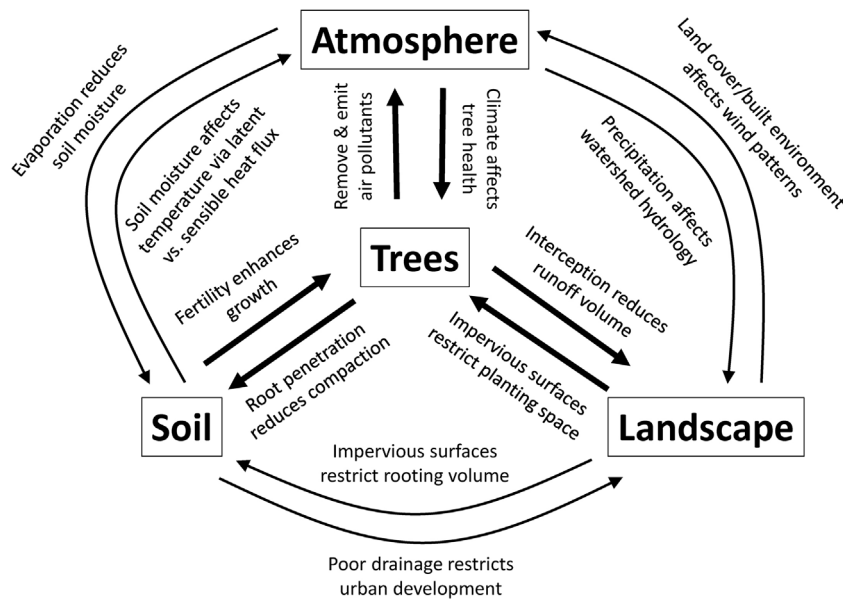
Atmosphere

Evaporation reduces soil moisture

Soil moisture affects temperature via latent vs. sensible heat flux

Remove & emit air pollutants

Climate affects tree health

Precipitation affects watershed hydrology

Land cover/built environment affects wind patterns

Trees

Fertility enhances growth

Root penetration reduces compaction

Interception reduces runoff volume

Impervious surfaces restrict planting space

Soil

Landscape

Impervious surfaces restrict rooting volume

Poor drainage restricts urban development